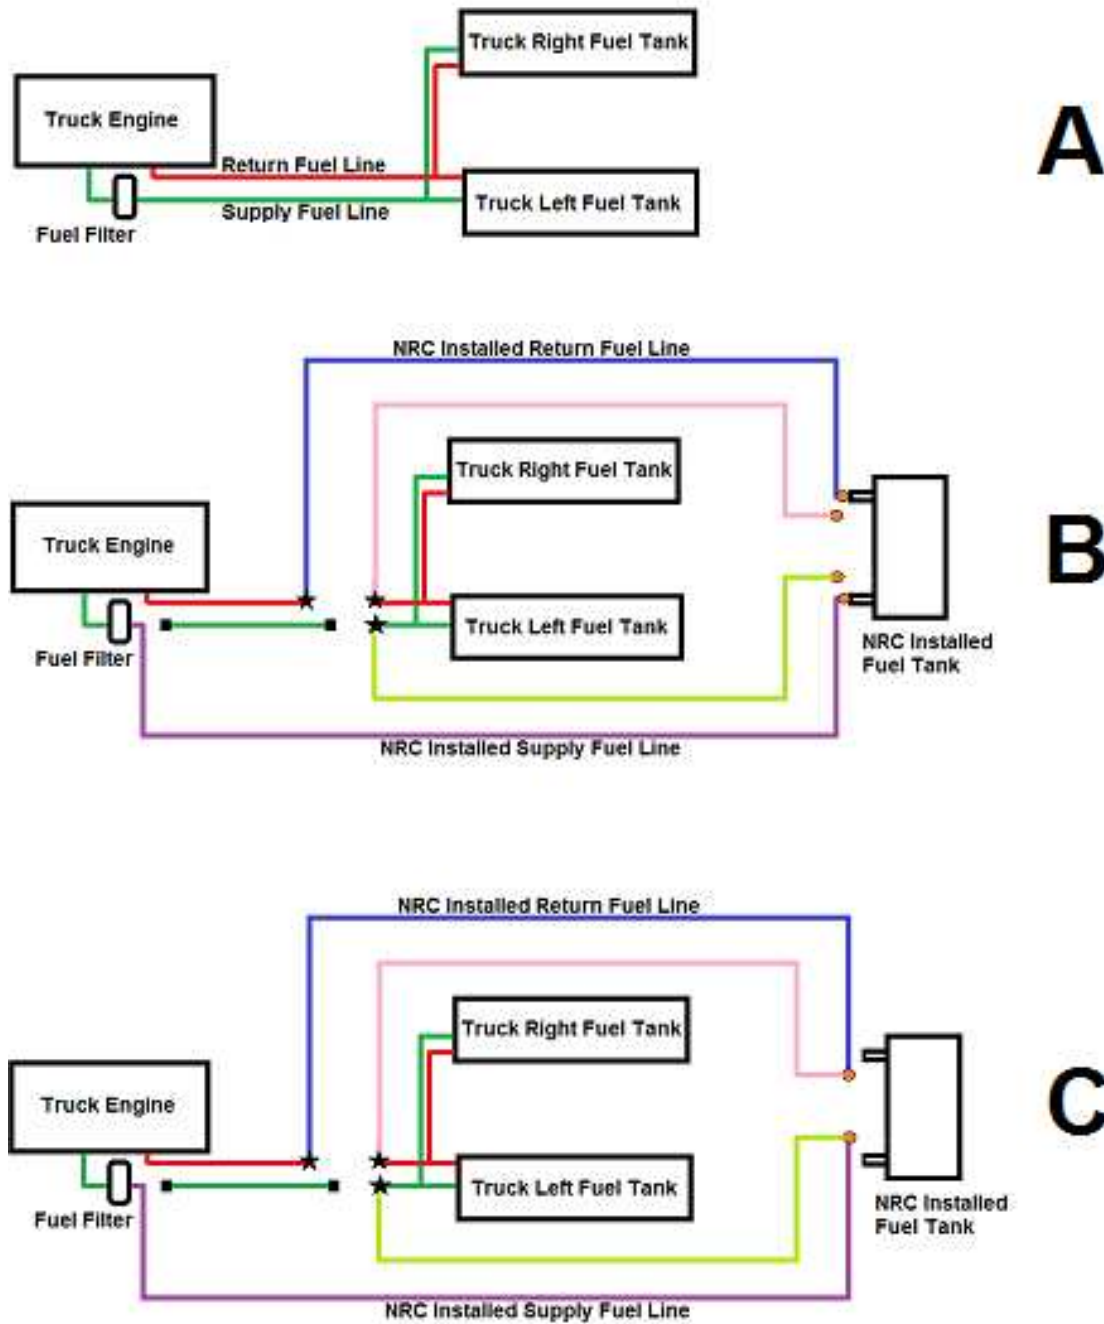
Truck Right Fuel Tank

Truck Engine

Return Fuel Line

Truck Left Fuel Tank

Supply Fuel Line

Fuel Filter

A

NRC Installed Return Fuel Line

Truck Right Fuel Tank

Truck Engine

Truck Left Fuel Tank

Fuel Filter

NRC Installed Fuel Tank

B

NRC Installed Supply Fuel Line

NRC Installed Return Fuel Line

Truck Right Fuel Tank

Truck Engine

Truck Left Fuel Tank

Fuel Filter

NRC Installed Fuel Tank

C

NRC Installed Supply Fuel Line